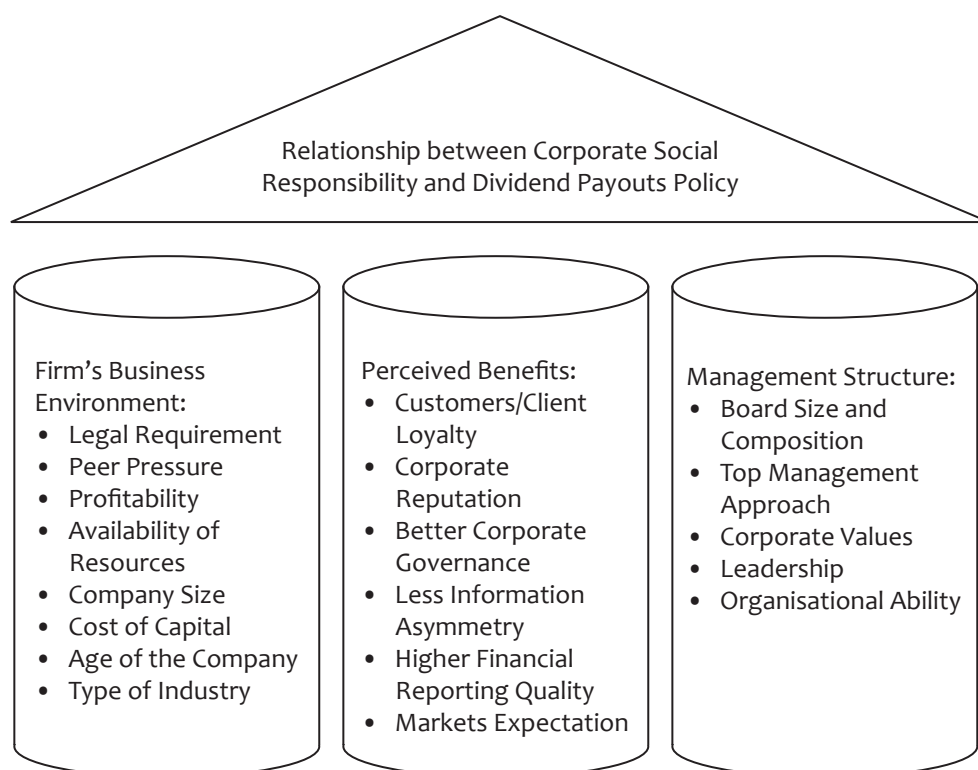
Relationship between Corporate Social Responsibility and Dividend Payouts Policy

Firm's Business Environment:
• Legal Requirement
• Peer Pressure
• Profitability
• Availability of Resources
• Company Size
• Cost of Capital
• Age of the Company
• Type of Industry

Perceived Benefits:
• Customers/Client Loyalty
• Corporate Reputation
• Better Corporate Governance
• Less Information Asymmetry
• Higher Financial Reporting Quality
• Markets Expectation

Management Structure:
• Board Size and Composition
• Top Management Approach
• Corporate Values
• Leadership
• Organisational Ability